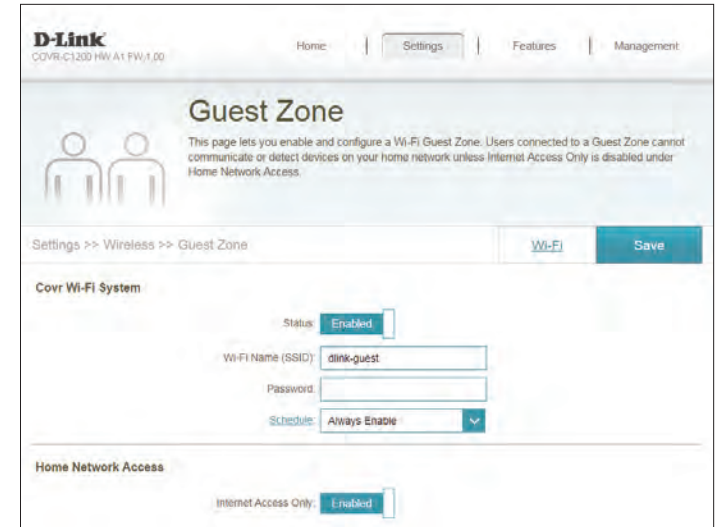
D-Link
COVR-C1200 HW:A1 FW:1.00

Home | Settings | Features | Management

Guest Zone

This page lets you enable and configure a Wi-Fi Guest Zone. Users connected to a Guest Zone cannot communicate or detect devices on your home network unless Internet Access Only is disabled under Home Network Access.

Settings >> Wireless >> Guest Zone

Wi-Fi

Save

Covr Wi-Fi System

Status: Enabled

Wi-Fi Name (SSID): dlink-guest

Password:

Schedule: Always Enable

Home Network Access

Internet Access Only: Enabled